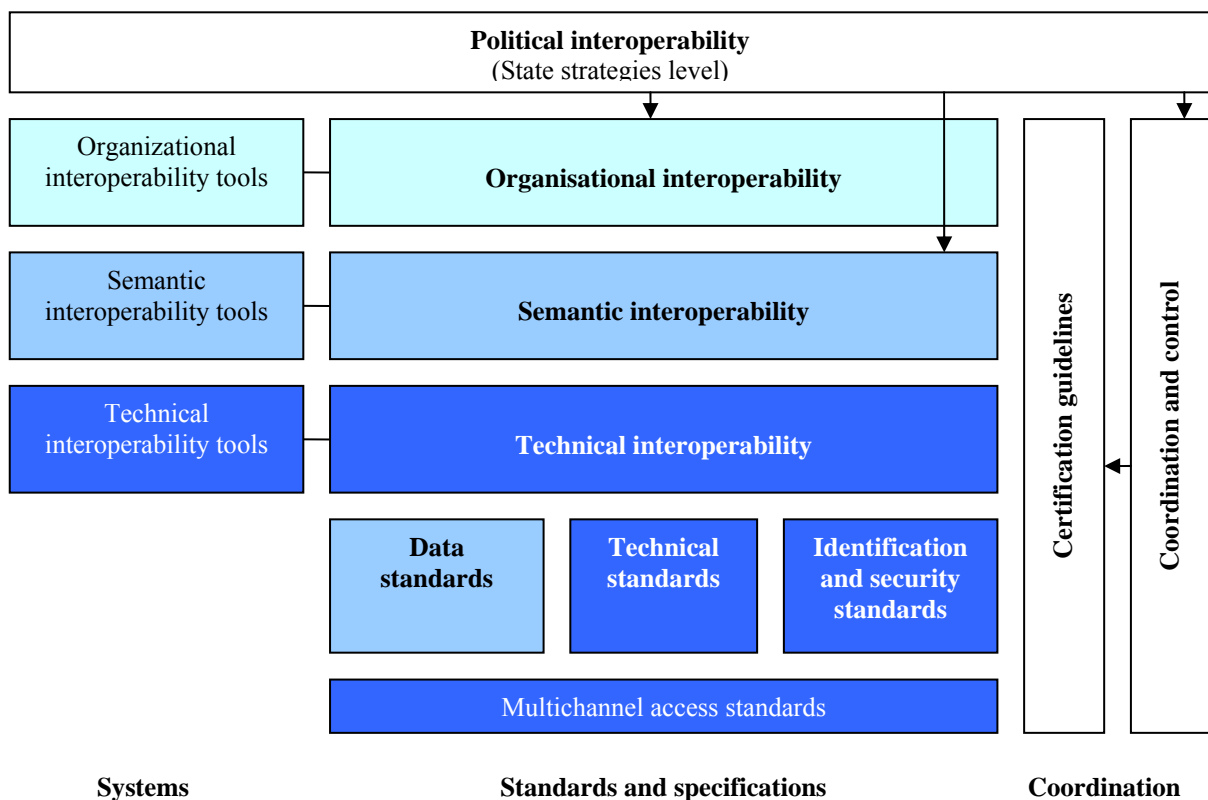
Political interoperability
(State strategies level)

Organizational interoperability tools

Organisational interoperability

Semantic interoperability tools

Semantic interoperability

Technical interoperability tools

Technical interoperability

Data standards

Technical standards

Identification and security standards

Multichannel access standards

Certification guidelines

Coordination and control

Systems

Standards and specifications

Coordination